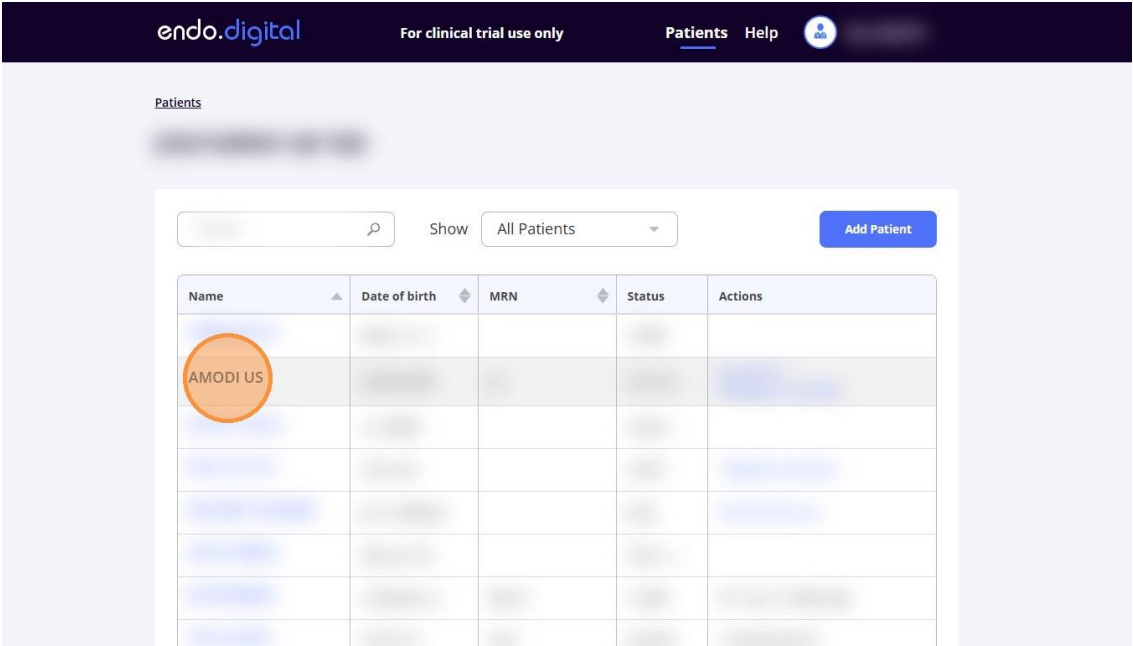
endo.digital For clinical trial use only Patients Help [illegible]

Patients

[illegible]

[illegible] Show All Patients Add Patient

| Name | Date of birth | MRN | Status | Actions |
|---|---|---|---|---|
| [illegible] | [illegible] | | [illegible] | |
| AMODI US | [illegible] | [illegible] | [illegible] | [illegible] |
| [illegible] | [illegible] | | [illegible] | |
| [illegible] | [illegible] | | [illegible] | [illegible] |
| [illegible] | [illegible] | | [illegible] | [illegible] |
| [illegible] | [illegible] | | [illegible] | |
| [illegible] | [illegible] | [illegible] | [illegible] | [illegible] |
| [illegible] | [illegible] | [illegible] | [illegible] | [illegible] |